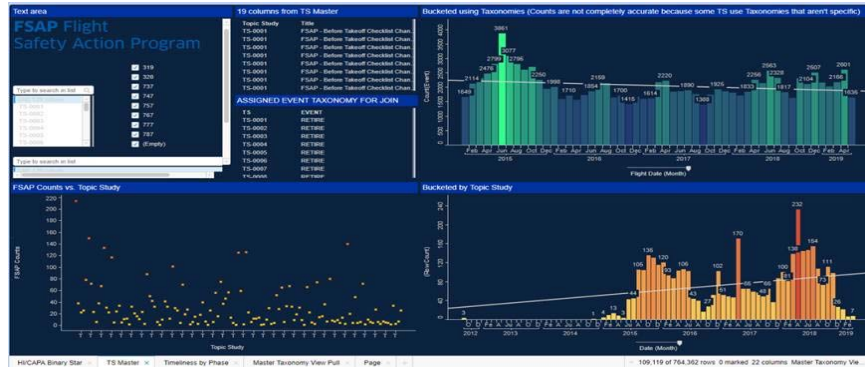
Text area

FSAP Flight Safety Action Program

Type to search in list

319
320
737
747
757
767
777
787
(Empty)

TS-0001
TS-0002
TS-0003
TS-0004
TS-0005
TS-0006

Type to search in list

19 columns from TS Master

| Topic Study | Title |
|---|---|
| TS-0001 | FSAP - Before Takeoff Checklist Chan... |
| TS-0001 | FSAP - Before Takeoff Checklist Chan... |
| TS-0001 | FSAP - Before Takeoff Checklist Chan... |
| TS-0001 | FSAP - Before Takeoff Checklist Chan... |
| TS-0001 | FSAP - Before Takeoff Checklist Chan... |
| TS-0001 | FSAP - Before Takeoff Checklist Chan... |
| TS-0001 | FSAP - Before Takeoff Checklist Chan... |

ASSIGNED EVENT TAXONOMY FOR JOIN

| TS | EVENT |
|---|---|
| TS-0001 | RETIRE |
| TS-0002 | RETIRE |
| TS-0003 | RETIRE |
| TS-0004 | RETIRE |
| TS-0005 | RETIRE |
| TS-0006 | RETIRE |
| TS-0007 | RETIRE |
| TS-0008 | RETIRE |

Bucketed using Taxonomies (Counts are not completely accurate because some TS use Taxonomies that aren't specific)

Count(Event)

1649 2114 2476 2799 3961 3077 2796 2250 1986 1710 1854 2158 1700 1415 1614 2220 1890 1388 1925 1833 2266 2563 2328 1817 2104 2507 2188 2601 1636

Feb Apr Jun Aug Oct Dec
2015 2016 2017 2018 2019

Flight Date (Month)

FSAP Counts vs. Topic Study

FSAP Counts

220 200 180 160 140 120 100 80 60 40 20 0

Topic Study

Bucketed by Topic Study

(Row Count)

3 1 13 44 105 136 120 93 106 43 27 51 102 170 66 68 105 61 136 232 154 111 73 26

2012 2013 2014 2015 2016 2017 2018 2019

Date (Month)

HI/CAPA Binary Star | TS Master | Timeliness by Phase | Master Taxonomy View Pull | Page

109,119 of 764,362 rows 0 marked 22 columns Master Taxonomy Vie...